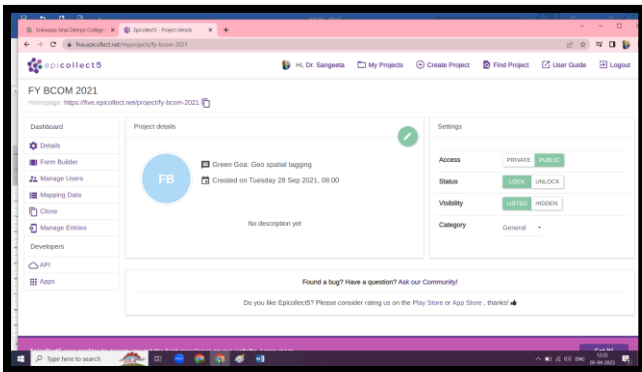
Shree Damodar College · Shree Sinai Dempo College ×
Epicollect5 - Project details ×
+
five.epicollect.net/myprojects/fy-bcom-2021

epicollect5
Hi, Dr. Sangeeta
My Projects
Create Project
Find Project
User Guide
Logout

FY BCOM 2021
Homepage: https://five.epicollect.net/project/fy-bcom-2021

Dashboard
Details
Form Builder
Manage Users
Mapping Data
Clone
Manage Entries
Developers
API
Apps

Project details
FB
Green Goa: Geo spatial tagging
Created on Tuesday 28 Sep 2021, 08:00
No description yet

Settings
Access PRIVATE PUBLIC
Status LOCK UNLOCK
Visibility LISTED HIDDEN
Category General

Found a bug? Have a question? Ask our Community!
Do you like Epicollect5? Please consider rating us on the Play Store or App Store , thanks!

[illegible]
Got it!

Type here to search
ENG
12:25
05-04-2023